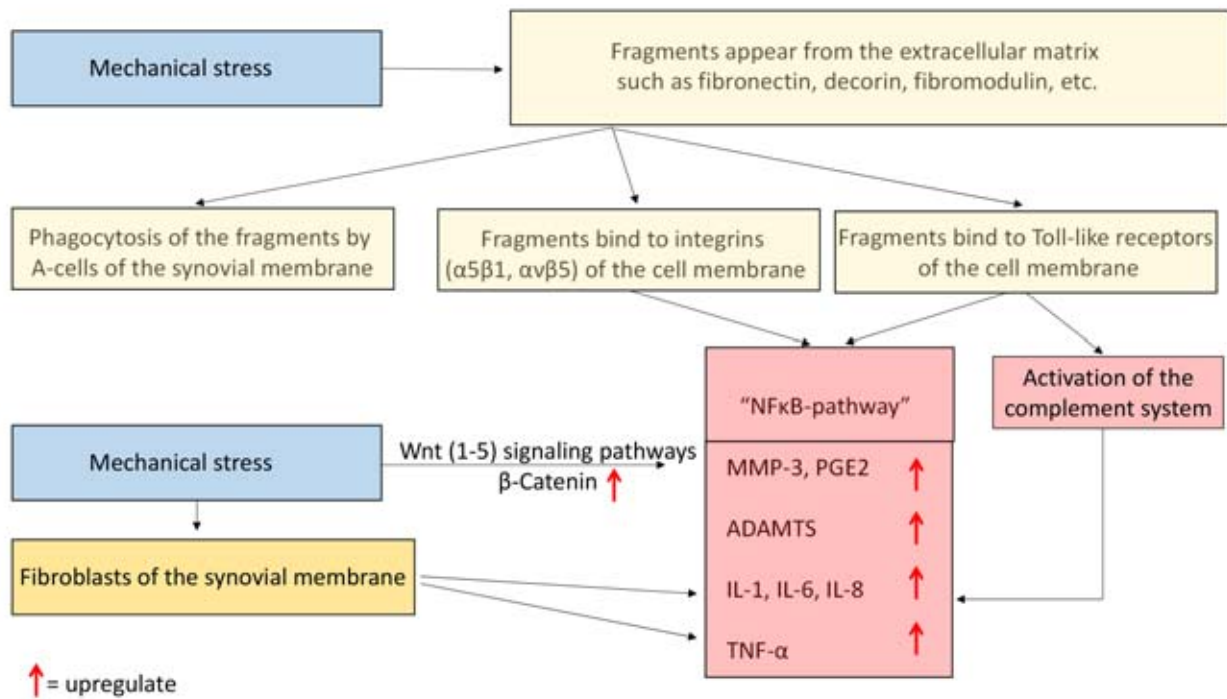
Mechanical stress

Fragments appear from the extracellular matrix such as fibronectin, decorin, fibromodulin, etc.

Phagocytosis of the fragments by A-cells of the synovial membrane

Fragments bind to integrins (α5β1, αvβ5) of the cell membrane

Fragments bind to Toll-like receptors of the cell membrane

"NFκB-pathway"

Activation of the complement system

Mechanical stress

Wnt (1-5) signaling pathways

β-Catenin ↑

MMP-3, PGE2 ↑

ADAMTS ↑

IL-1, IL-6, IL-8 ↑

TNF-α ↑

Fibroblasts of the synovial membrane

↑ = upregulate